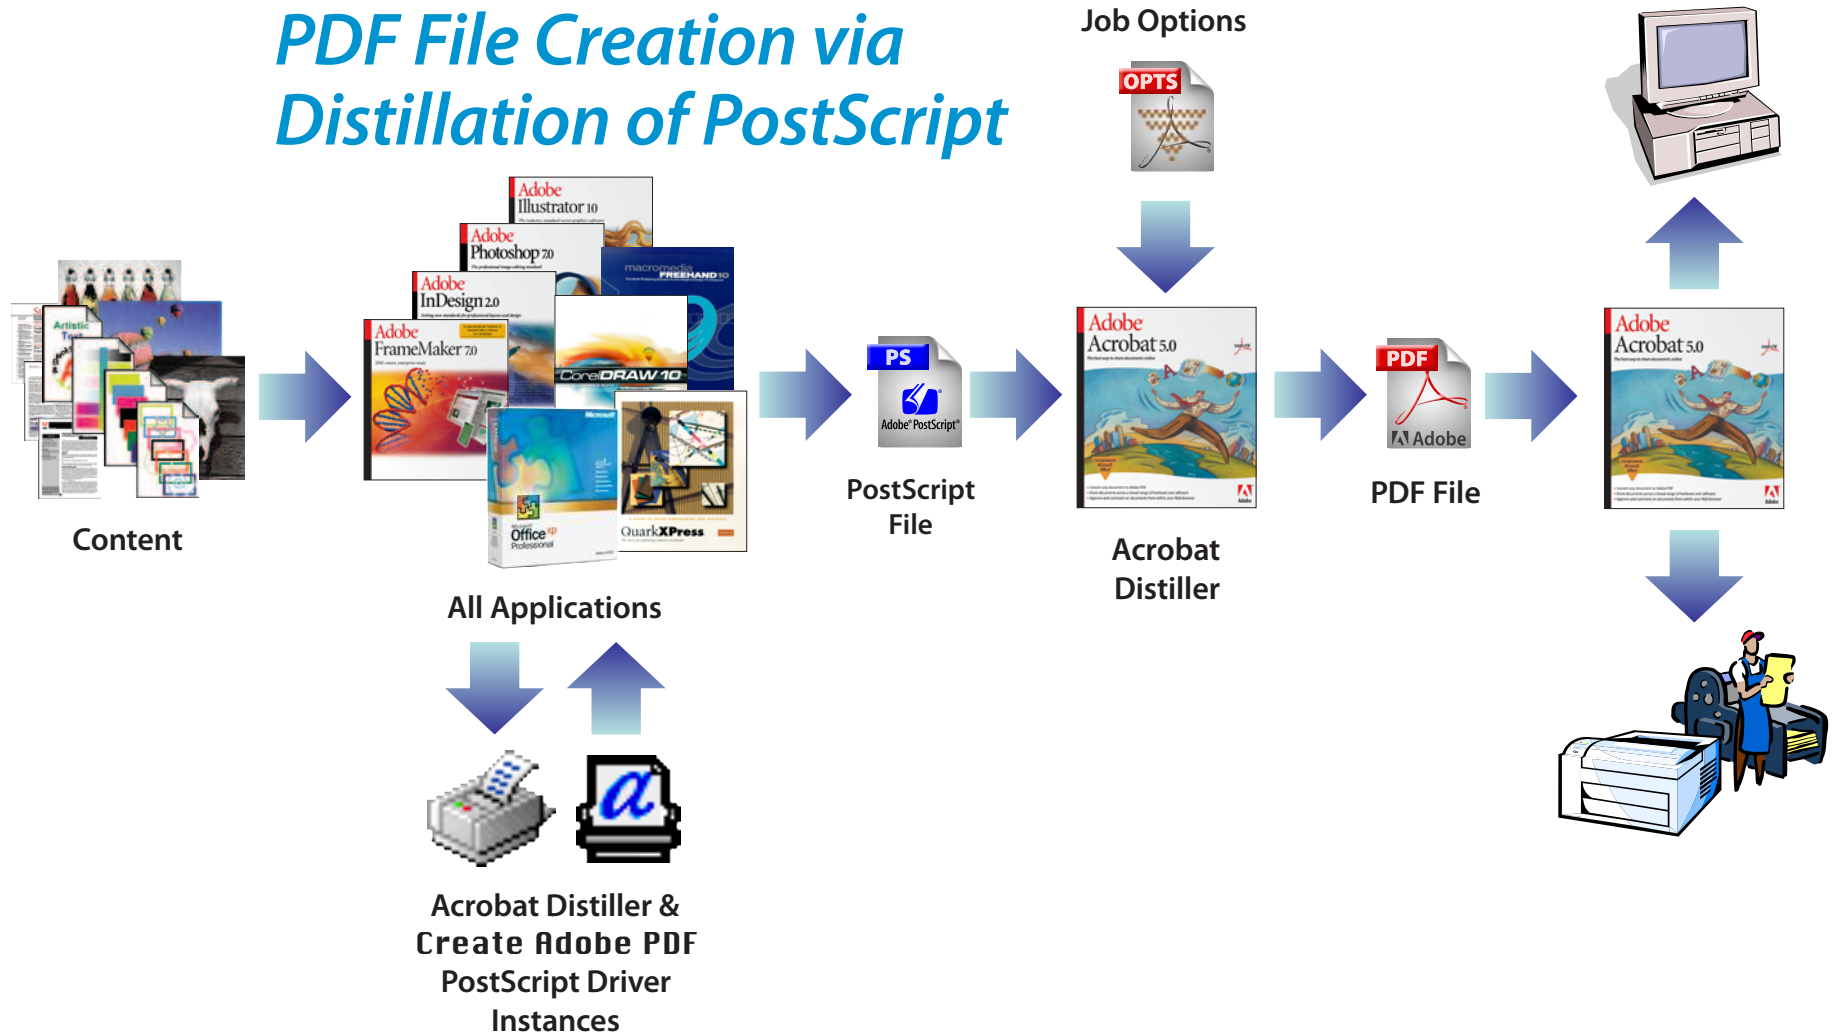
PDF File Creation via Distillation of PostScript

Job Options

OPTS

Artistic Text

Content

Adobe Illustrator 10

Adobe Photoshop 7.0

macromedia FREEHAND 10

Adobe InDesign 2.0

Adobe FrameMaker 7.0

CorelDRAW 10

Microsoft Office XP Professional

QuarkXPress

All Applications

PS

Adobe PostScript

PostScript File

Adobe Acrobat 5.0

Acrobat Distiller

PDF

Adobe

PDF File

Adobe Acrobat 5.0

Acrobat Distiller & Create Adobe PDF PostScript Driver Instances